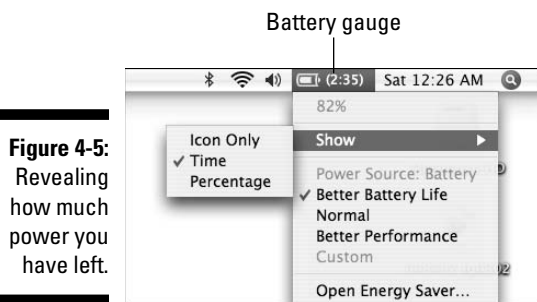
Battery gauge

(2:35) Sat 12:26 AM

82%

Show

Icon Only
✓ Time
Percentage

Power Source: Battery
✓ Better Battery Life
Normal
Better Performance
Custom

Open Energy Saver...

**Figure 4-5:** Revealing how much power you have left.